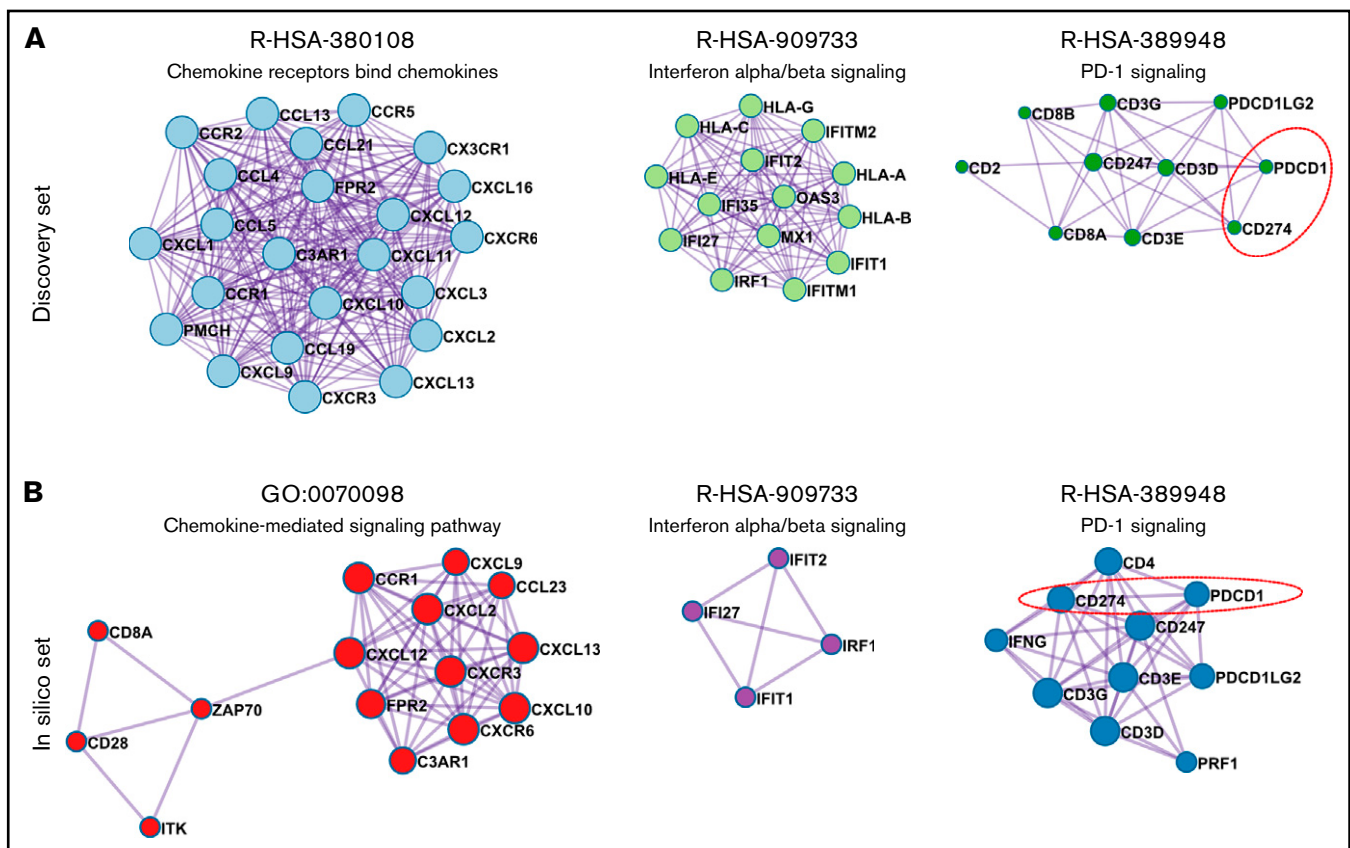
A

Discovery set

R-HSA-380108
Chemokine receptors bind chemokines

CCR2 CCL13 CCR5 CCL21 CX3CR1 CCL4 FPR2 CXCL16 CCL5 CXCL12 CXCR6 CXCL1 C3AR1 CXCL11 CCR1 CXCL10 CXCL3 PMCH CXCL2 CCL19 CXCL9 CXCL13 CXCR3

R-HSA-909733
Interferon alpha/beta signaling

HLA-G HLA-C IFITM2 IFIT2 HLA-E HLA-A OAS3 IFI35 HLA-B IFI27 MX1 IFIT1 IRF1 IFITM1

R-HSA-389948
PD-1 signaling

CD8B CD3G PDCD1LG2 CD2 CD247 CD3D PDCD1 CD274 CD8A CD3E

B

In silico set

GO:0070098
Chemokine-mediated signaling pathway

CXCL9 CCR1 CCL23 CXCL2 CD8A CXCL12 CXCL13 CXCR3 ZAP70 FPR2 CXCL10 CD28 CXCR6 C3AR1 ITK

R-HSA-909733
Interferon alpha/beta signaling

IFIT2 IFI27 IRF1 IFIT1

R-HSA-389948
PD-1 signaling

CD4 CD274 PDCD1 CD247 IFNG CD3G CD3E PDCD1LG2 CD3D PRF1